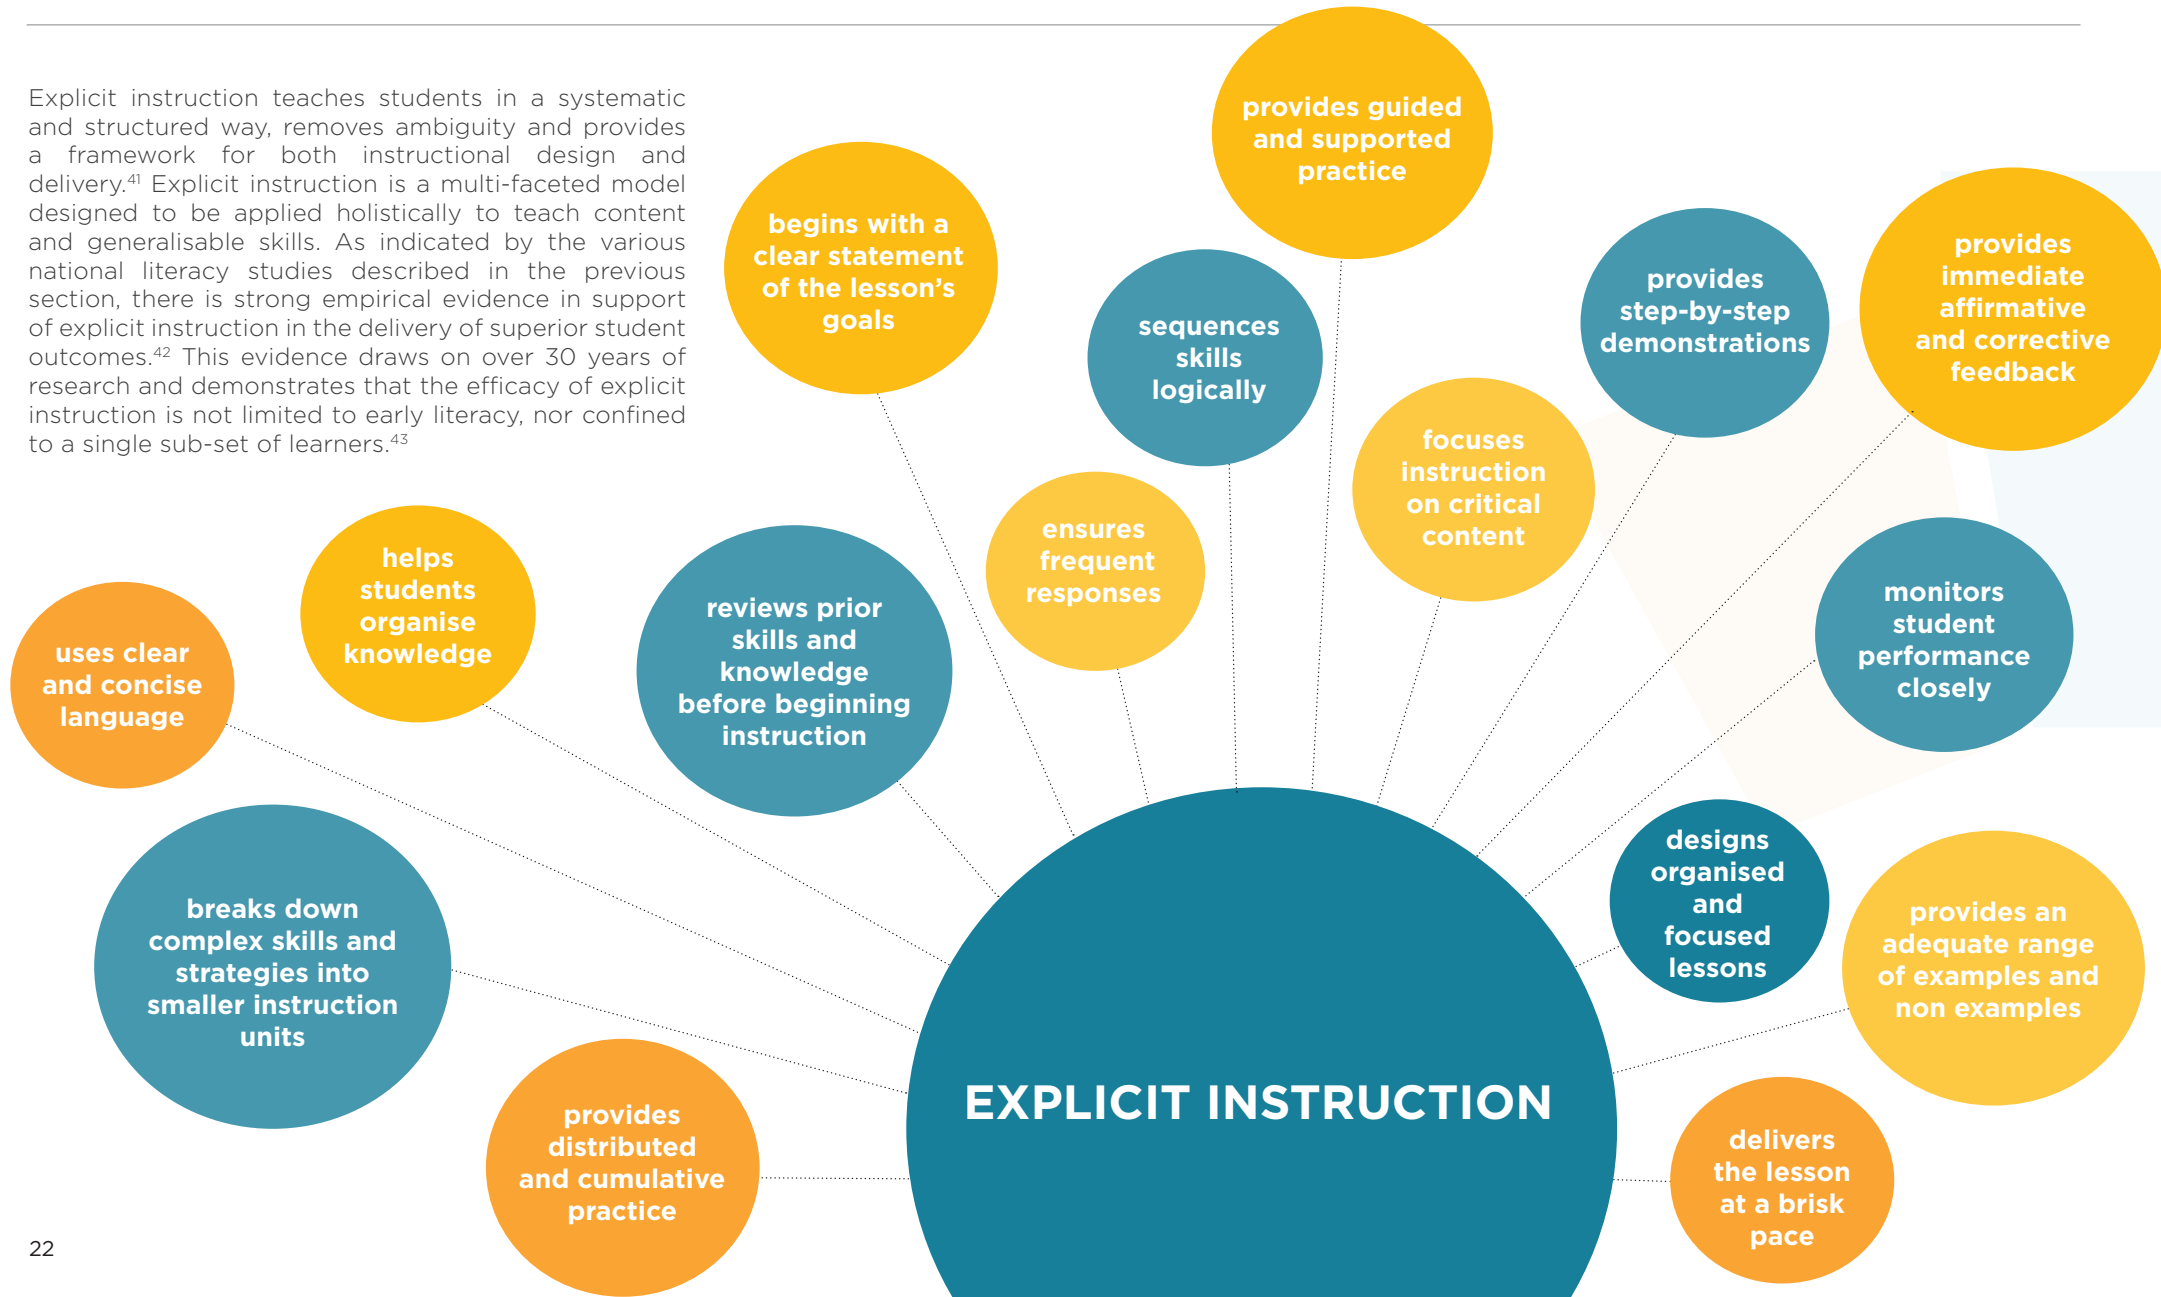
Explicit instruction teaches students in a systematic and structured way, removes ambiguity and provides a framework for both instructional design and delivery.$^{41}$ Explicit instruction is a multi-faceted model designed to be applied holistically to teach content and generalisable skills. As indicated by the various national literacy studies described in the previous section, there is strong empirical evidence in support of explicit instruction in the delivery of superior student outcomes.$^{42}$ This evidence draws on over 30 years of research and demonstrates that the efficacy of explicit instruction is not limited to early literacy, nor confined to a single sub-set of learners.$^{43}$

provides guided and supported practice

begins with a clear statement of the lesson's goals

sequences skills logically

provides step-by-step demonstrations

provides immediate affirmative and corrective feedback

focuses instruction on critical content

ensures frequent responses

helps students organise knowledge

reviews prior skills and knowledge before beginning instruction

uses clear and concise language

monitors student performance closely

designs organised and focused lessons

breaks down complex skills and strategies into smaller instruction units

provides an adequate range of examples and non examples

EXPLICIT INSTRUCTION

provides distributed and cumulative practice

delivers the lesson at a brisk pace

22